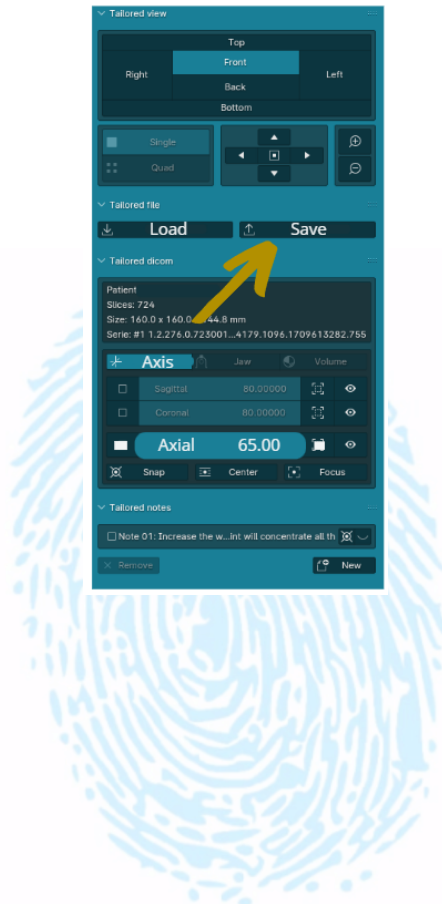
Tailored view

Top
Right
Front
Left
Back
Bottom

Single
Quad

Tailored file

Load
Save

Tailored dicom

Patient
Slices: 724
Size: 160.0 x 160.0 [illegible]44.8 mm
Serie: #1 1.2.276.0.723001...4179.1096.1709613282.755

Axis
Jaw
Volume

Sagittal 80.00000
Coronal 80.00000
Axial 65.00

Snap
Center
Focus

Tailored notes

Note 01: Increase the w...int will concentrate all th

Remove
New